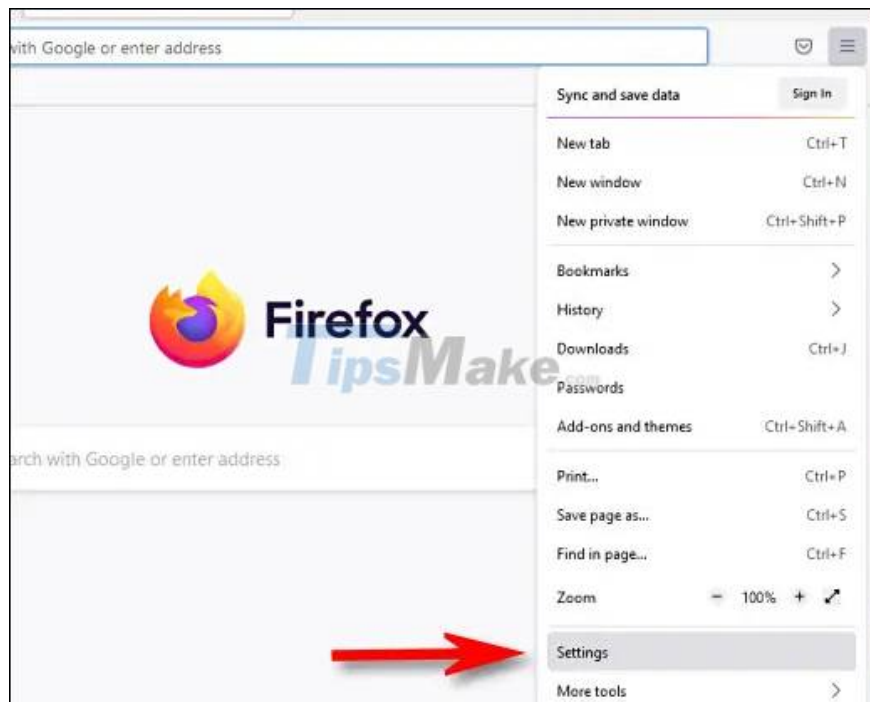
vith Google or enter address

Sync and save data
Sign In

New tab Ctrl+T
New window Ctrl+N
New private window Ctrl+Shift+P

Bookmarks
History
Downloads Ctrl+J
Passwords
Add-ons and themes Ctrl+Shift+A

Print... Ctrl+P
Save page as... Ctrl+S
Find in page... Ctrl+F
Zoom − 100% +

Settings
More tools

Firefox

TipsMake.com

arch with Google or enter address